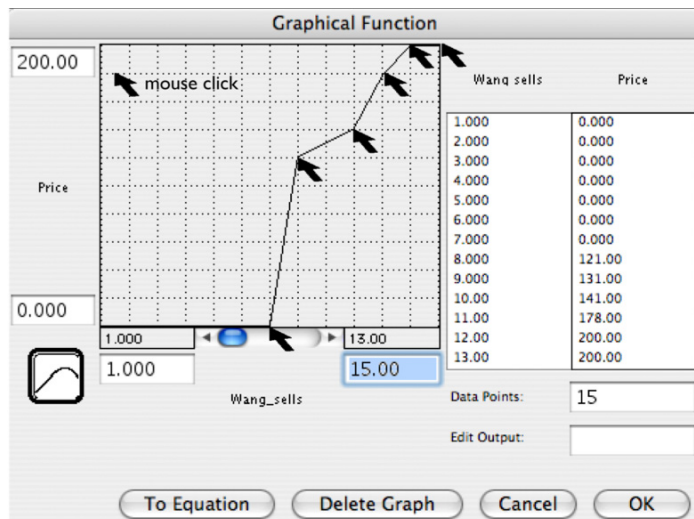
Graphical Function

200.00

mouse click

Price

0.000

1.000

13.00

1.000

15.00

Wang_sells

| Wang sells | Price |
|---|---|
| 1.000 | 0.000 |
| 2.000 | 0.000 |
| 3.000 | 0.000 |
| 4.000 | 0.000 |
| 5.000 | 0.000 |
| 6.000 | 0.000 |
| 7.000 | 0.000 |
| 8.000 | 121.00 |
| 9.000 | 131.00 |
| 10.00 | 141.00 |
| 11.00 | 178.00 |
| 12.00 | 200.00 |
| 13.00 | 200.00 |

Data Points: 15

Edit Output:

To Equation
Delete Graph
Cancel
OK